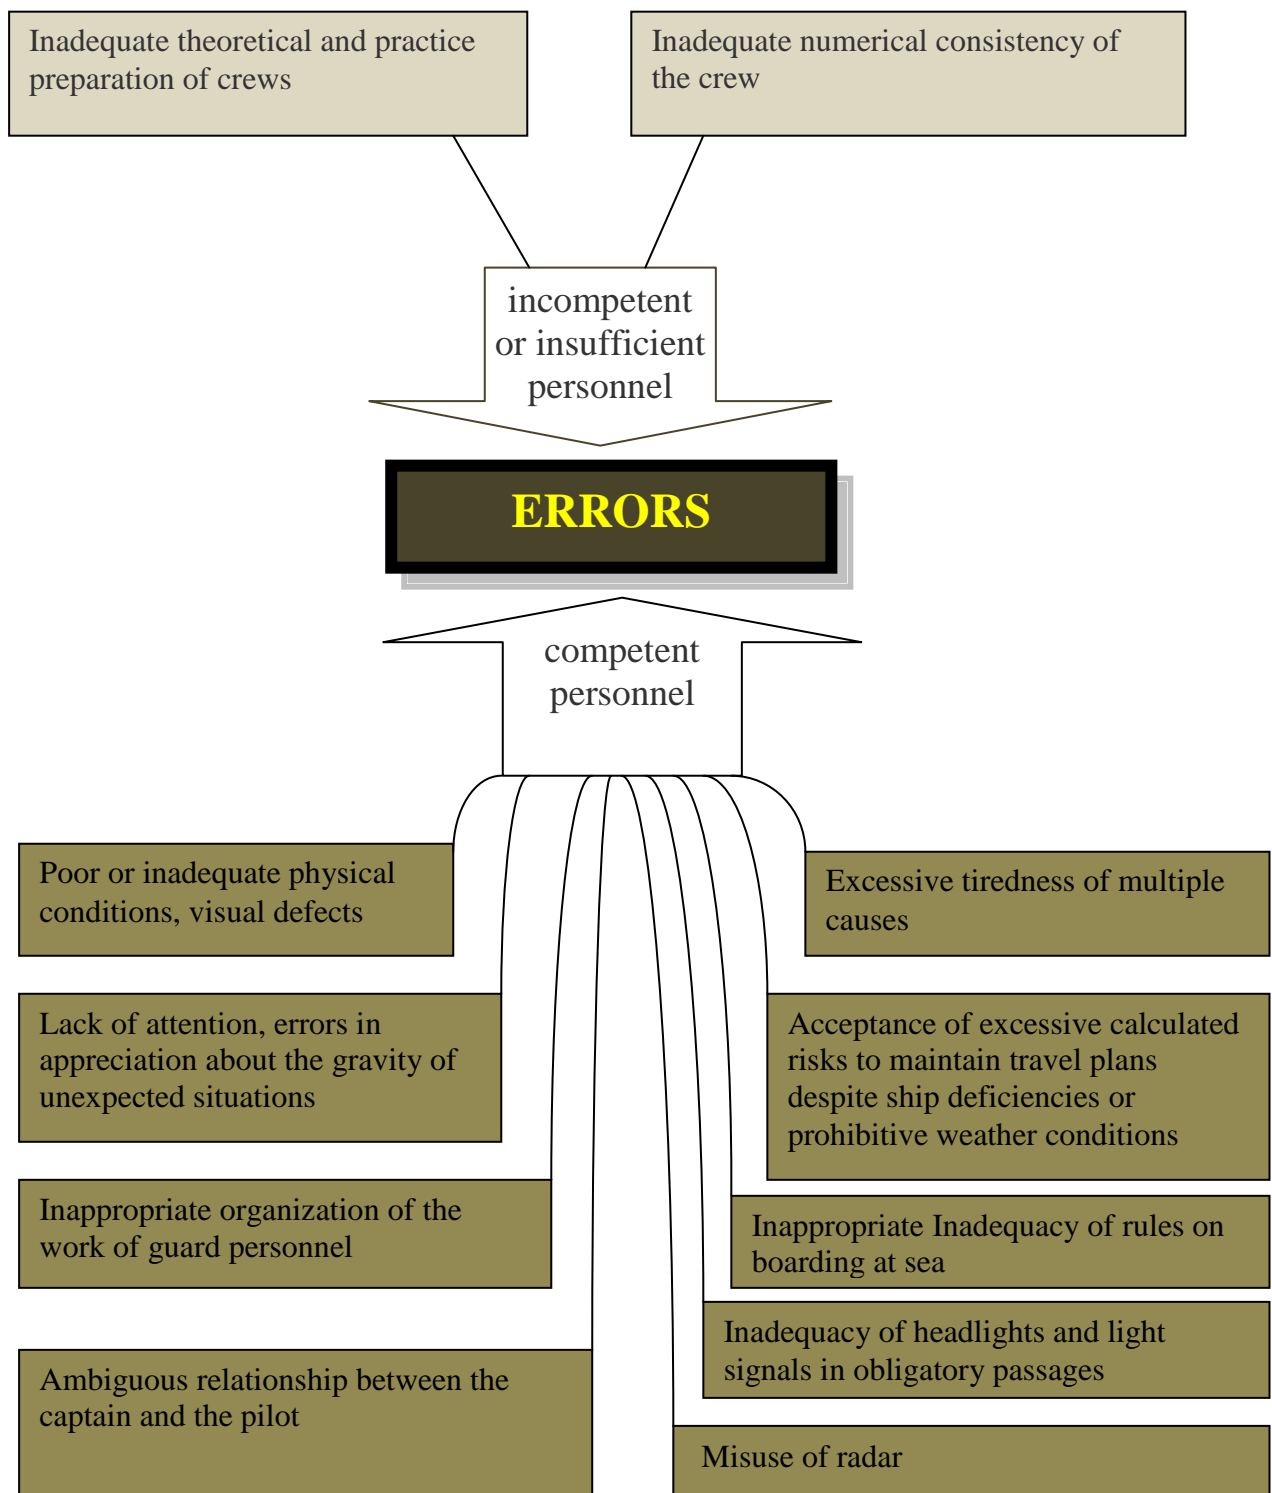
Inadequate theoretical and practice preparation of crews

Inadequate numerical consistency of the crew

incompetent or insufficient personnel

ERRORS

competent personnel

Poor or inadequate physical conditions, visual defects

Excessive tiredness of multiple causes

Lack of attention, errors in appreciation about the gravity of unexpected situations

Acceptance of excessive calculated risks to maintain travel plans despite ship deficiencies or prohibitive weather conditions

Inappropriate organization of the work of guard personnel

Inappropriate Inadequacy of rules on boarding at sea

Inadequacy of headlights and light signals in obligatory passages

Ambiguous relationship between the captain and the pilot

Misuse of radar